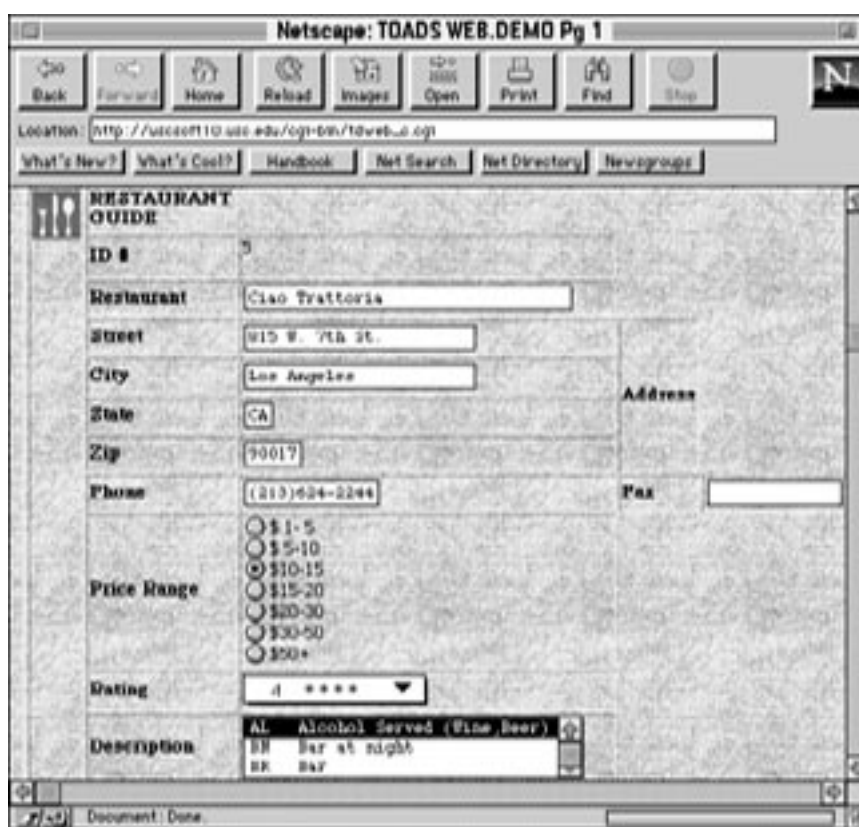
Netscape: TOADS WEB.DEMO Pg 1

Back Forward Home Reload Images Open Print Find Stop

Location: http://uscsoft10.usc.edu/cgi-bin/tdweb_o.cgi

What's New? What's Cool? Handbook Net Search Net Directory Newsgroups

RESTAURANT GUIDE

| ID # | 5 | |
|---|---|---|
| Restaurant | Ciao Trattoria | |
| Street | 815 W. 7th St. | Address |
| City | Los Angeles | |
| State | CA | |
| Zip | 90017 | |
| Phone | (213)624-2244 | Fax |
| Price Range | $1-5 $5-10 $10-15 $15-20 $20-30 $30-50 $50+ | |
| Rating | 4 **** | |
| Description | AL Alcohol Served (Wine,Beer) BN Bar at night BR Bar | |

Document: Done.